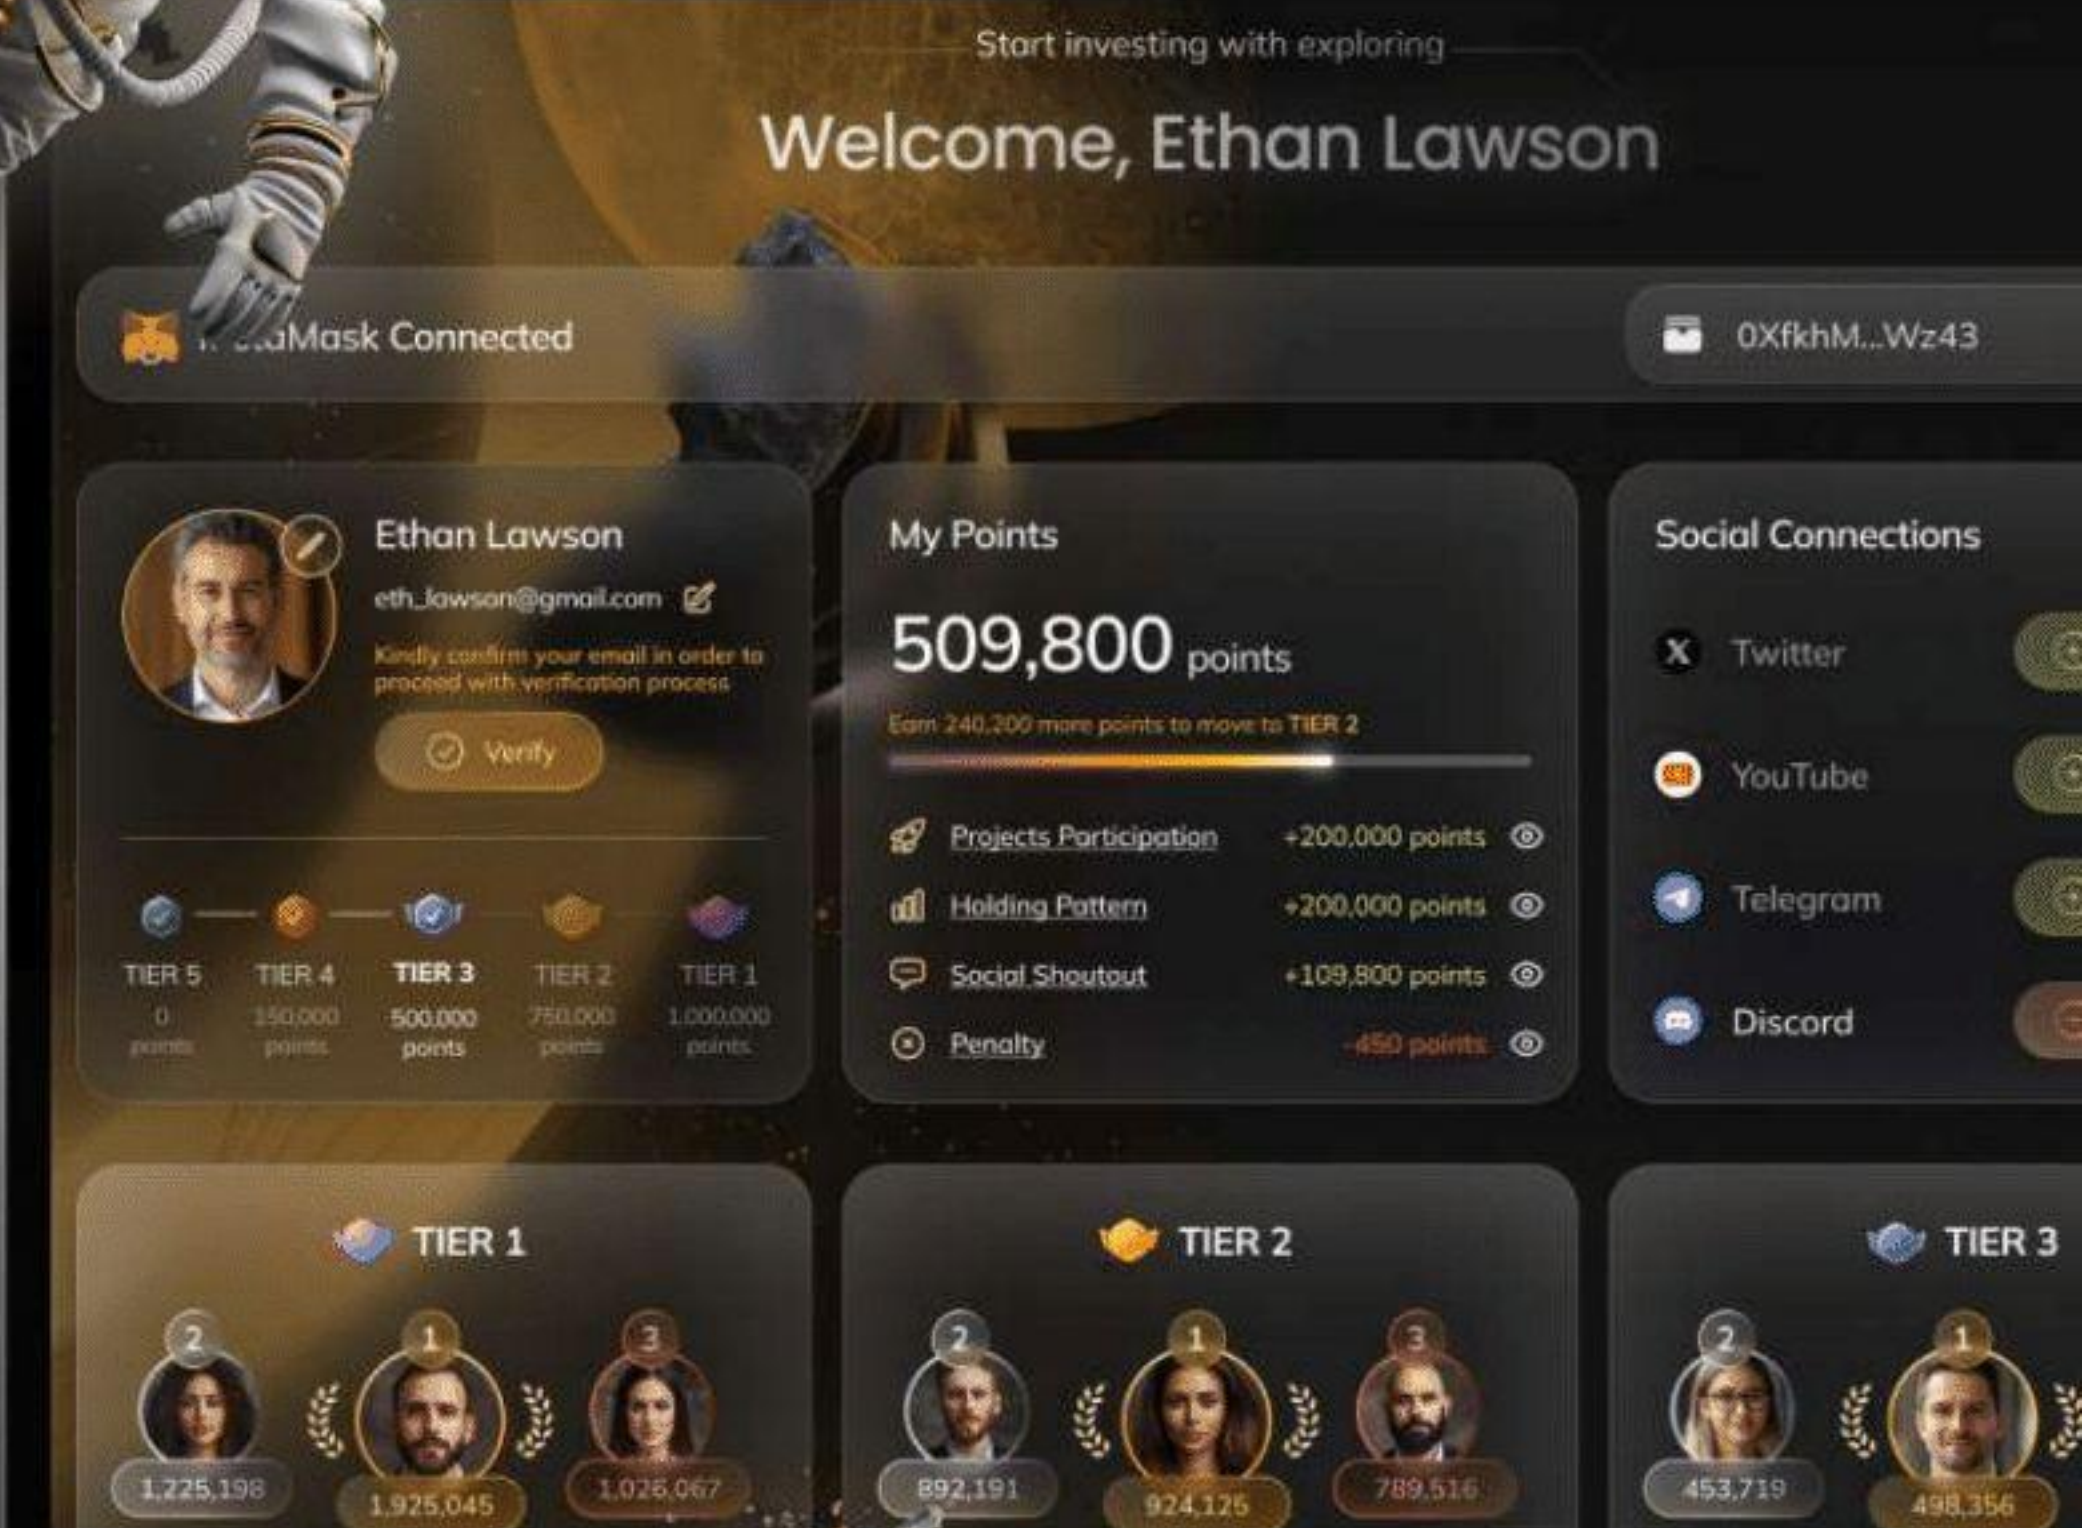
Start investing with exploring

Welcome, Ethan Lawson

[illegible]aMask Connected

0XfkhM...Wz43

Ethan Lawson

eth_lawson@gmail.com

Kindly confirm your email in order to proceed with verification process

Verify

TIER 5
0
points

TIER 4
150,000
points

TIER 3
500,000
points

TIER 2
750,000
points

TIER 1
1,000,000
points

My Points

509,800 points

Earn 240,200 more points to move to TIER 2

Projects Participation +200,000 points

Holding Pattern +200,000 points

Social Shoutout +109,800 points

Penalty -450 points

Social Connections

Twitter

YouTube

Telegram

Discord

TIER 1

2
1
3

1,225,198
1,925,045
1,026,067

TIER 2

2
1
3

892,191
924,125
789,516

TIER 3

2
1

453,719
498,356